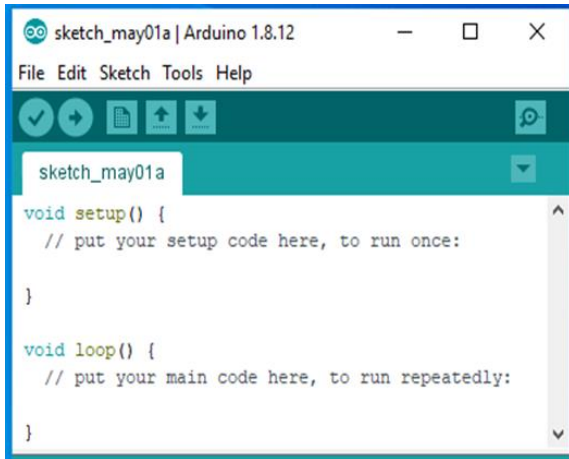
sketch_may01a | Arduino 1.8.12

File Edit Sketch Tools Help

sketch_may01a

void setup() {
  // put your setup code here, to run once:

}

void loop() {
  // put your main code here, to run repeatedly:

}